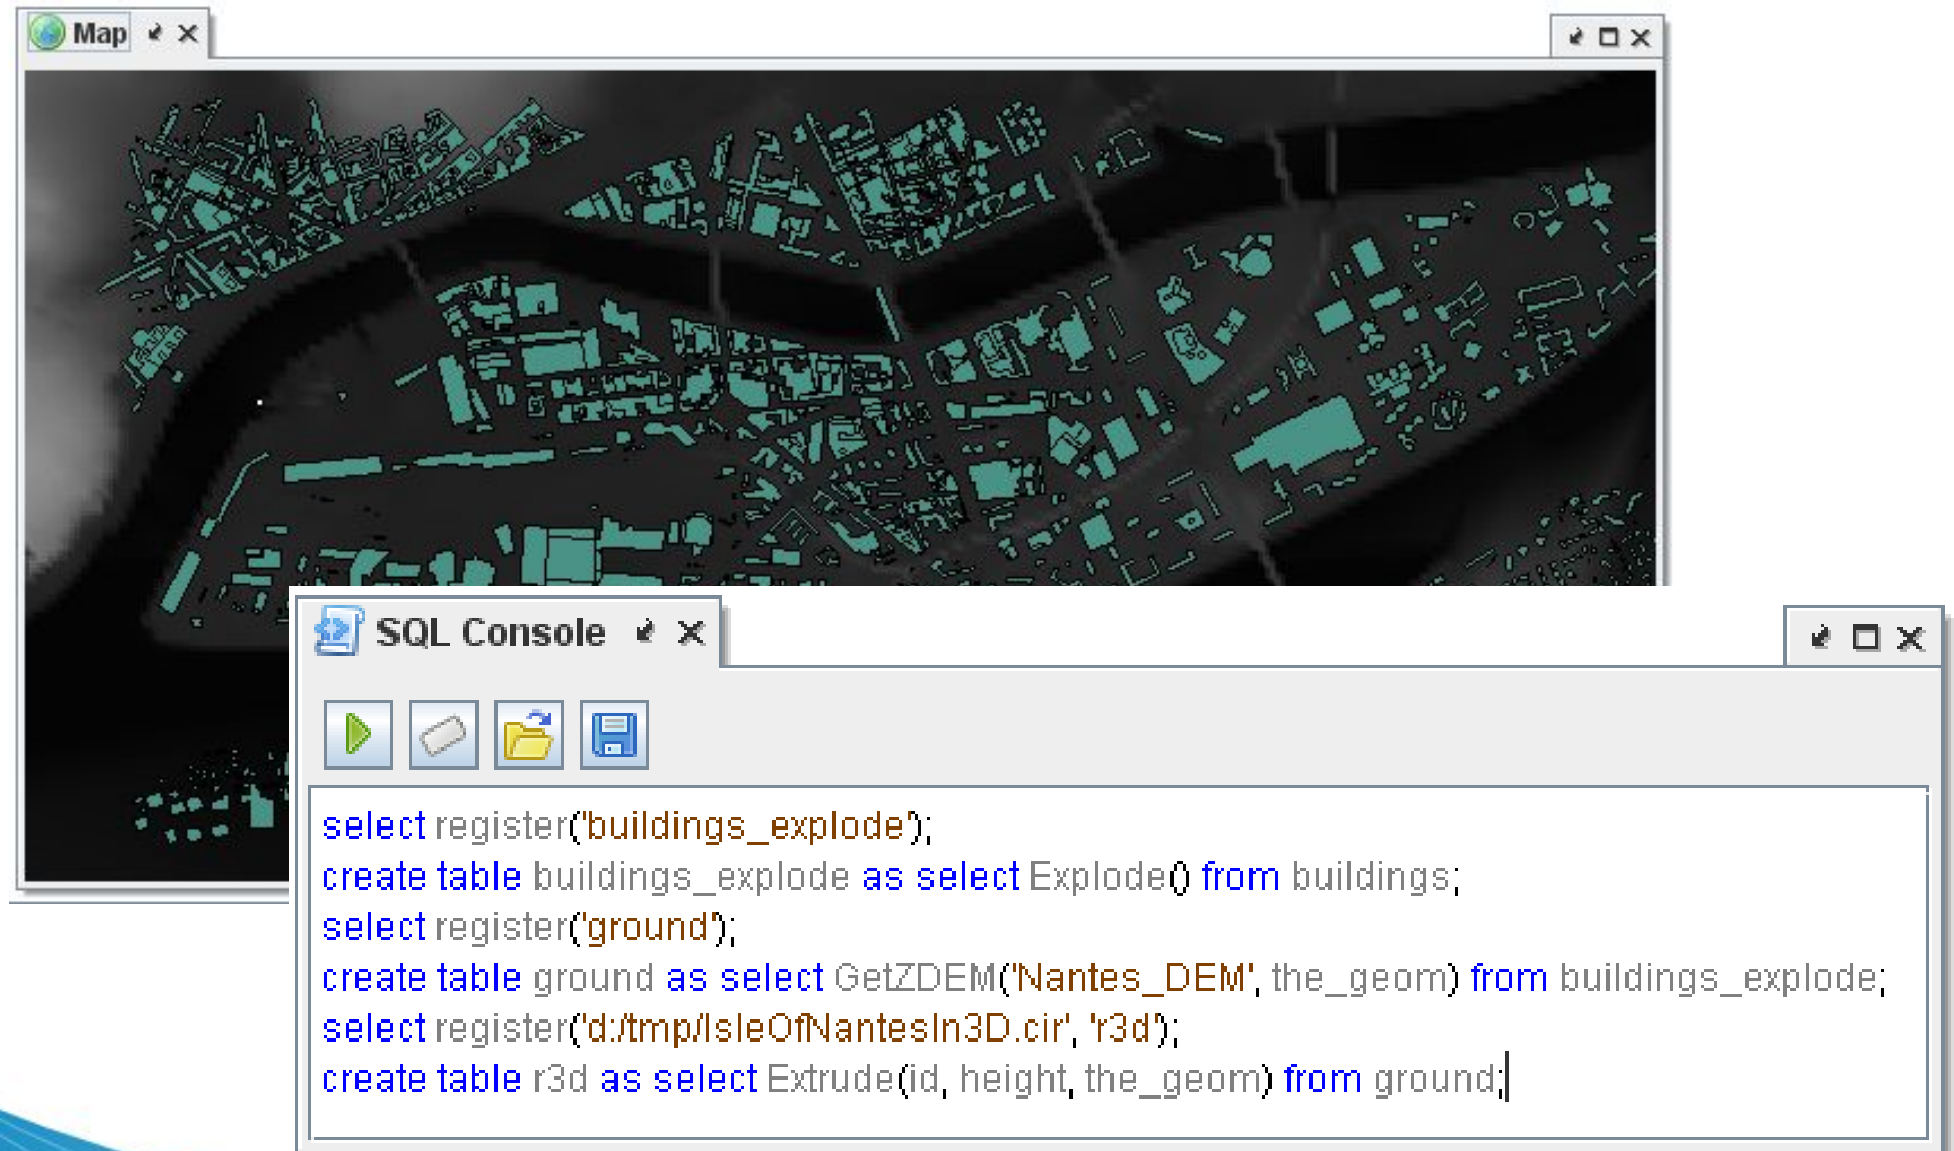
Map

SQL Console

select register('buildings_explode');
create table buildings_explode as select Explode() from buildings;
select register('ground');
create table ground as select GetZDEM('Nantes_DEM', the_geom) from buildings_explode;
select register('d:/tmp/IsleOfNantesIn3D.cir', 'r3d');
create table r3d as select Extrude(id, height, the_geom) from ground;